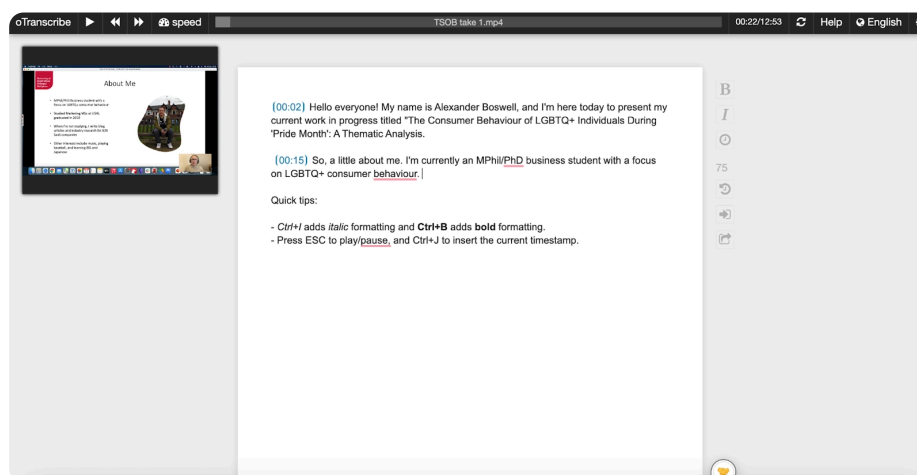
oTranscribe speed TSOB take 1.mp4 00:22/12:53 Help English

About Me

(00:02) Hello everyone! My name is Alexander Boswell, and I'm here today to present my current work in progress titled "The Consumer Behaviour of LGBTQ+ Individuals During 'Pride Month': A Thematic Analysis.

(00:15) So, a little about me. I'm currently an MPhil/PhD business student with a focus on LGBTQ+ consumer behaviour.

Quick tips:

- *Ctrl+I* adds *italic* formatting and **Ctrl+B** adds **bold** formatting.
- Press ESC to play/pause, and Ctrl+J to insert the current timestamp.

B
I
75